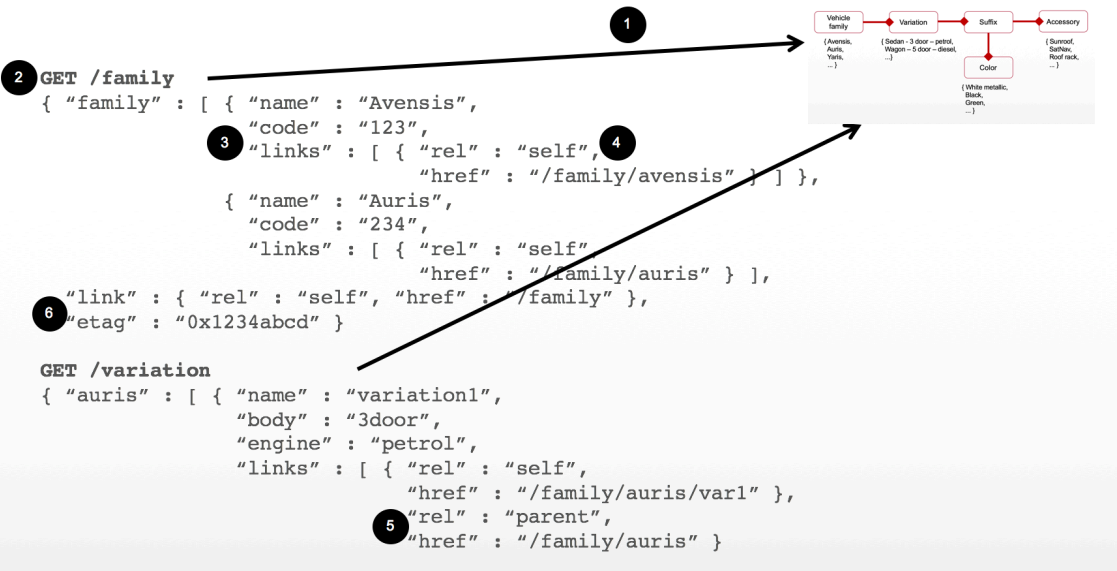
1

Vehicle family
{ Avensis, Auris, Yaris, ... }

Variation
{ Sedan - 3 door – petrol, Wagon – 5 door – diesel, ...}

Suffix

Accessory
{ Sunroof, SatNav, Roof rack, ... }

Color
{ White metallic, Black, Green, ... }

2 GET /family
{ “family” : [ { “name” : “Avensis”,
“code” : “123”,
3 “links” : [ { “rel” : “self”, 4
“href” : “/family/avensis” } ] },
{ “name” : “Auris”,
“code” : “234”,
“links” : [ { “rel” : “self”,
“href” : “/family/auris” } ],
“link” : { “rel” : “self”, “href” : “/family” },
6 “etag” : “0x1234abcd” }

GET /variation
{ “auris” : [ { “name” : “variation1”,
“body” : “3door”,
“engine” : “petrol”,
“links” : [ { “rel” : “self”,
“href” : “/family/auris/var1” },
5 “rel” : “parent”,
“href” : “/family/auris” }